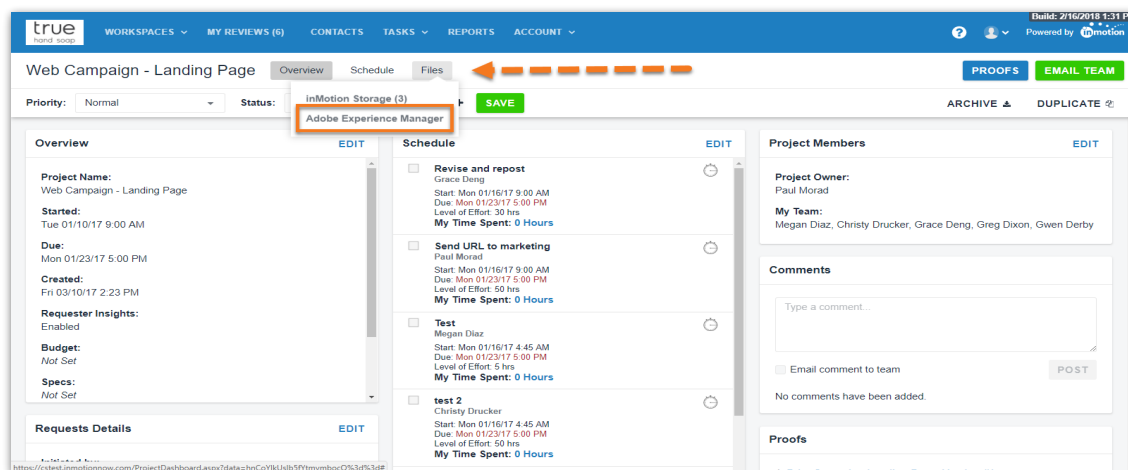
true hand soap WORKSPACES MY REVIEWS (6) CONTACTS TASKS REPORTS ACCOUNT

Build: 2/16/2018 1:31 P

Powered by inmotion

Web Campaign - Landing Page Overview Schedule Files

inMotion Storage (3)

Adobe Experience Manager

PROOFS EMAIL TEAM

Priority: Normal Status: SAVE ARCHIVE DUPLICATE

Overview EDIT

Project Name:
Web Campaign - Landing Page

Started:
Tue 01/10/17 9:00 AM

Due:
Mon 01/23/17 5:00 PM

Created:
Fri 03/10/17 2:23 PM

Requester Insights:
Enabled

Budget:
Not Set

Specs:
Not Set

Requests Details EDIT

Initiated by

Schedule EDIT

Revise and repost
Grace Deng
Start: Mon 01/16/17 9:00 AM
Due: Mon 01/23/17 5:00 PM
Level of Effort: 30 hrs
My Time Spent: 0 Hours

Send URL to marketing
Paul Morad
Start: Mon 01/16/17 9:00 AM
Due: Mon 01/23/17 5:00 PM
Level of Effort: 50 hrs
My Time Spent: 0 Hours

Test
Megan Diaz
Start: Mon 01/16/17 4:45 AM
Due: Mon 01/23/17 5:00 PM
Level of Effort: 5 hrs
My Time Spent: 0 Hours

test 2
Christy Drucker
Start: Mon 01/16/17 4:45 AM
Due: Mon 01/23/17 5:00 PM
Level of Effort: 50 hrs
My Time Spent: 0 Hours

Project Members EDIT

Project Owner:
Paul Morad

My Team:
Megan Diaz, Christy Drucker, Grace Deng, Greg Dixon, Gwen Derby

Comments

Type a comment...

Email comment to team POST

No comments have been added.

Proofs

https://cstest.inmotionnow.com/ProjectDashboard.aspx?data=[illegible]